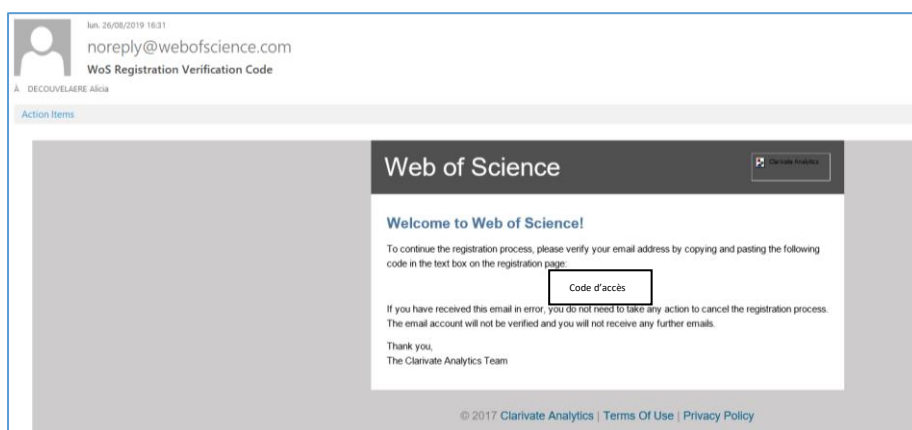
lun. 26/08/2019 16:31

noreply@webofscience.com

WoS Registration Verification Code

À DECOUVELAERE Alicia

Action Items

Web of Science

Clarivate Analytics

Welcome to Web of Science!

To continue the registration process, please verify your email address by copying and pasting the following code in the text box on the registration page:

Code d'accès

If you have received this email in error, you do not need to take any action to cancel the registration process. The email account will not be verified and you will not receive any further emails.

Thank you,
The Clarivate Analytics Team

© 2017 Clarivate Analytics | Terms Of Use | Privacy Policy